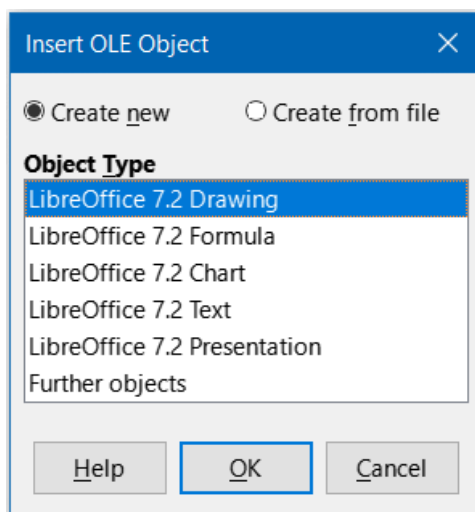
Insert OLE Object

Create new

Create from file

Object Type

LibreOffice 7.2 Drawing
LibreOffice 7.2 Formula
LibreOffice 7.2 Chart
LibreOffice 7.2 Text
LibreOffice 7.2 Presentation
Further objects

Help

OK

Cancel